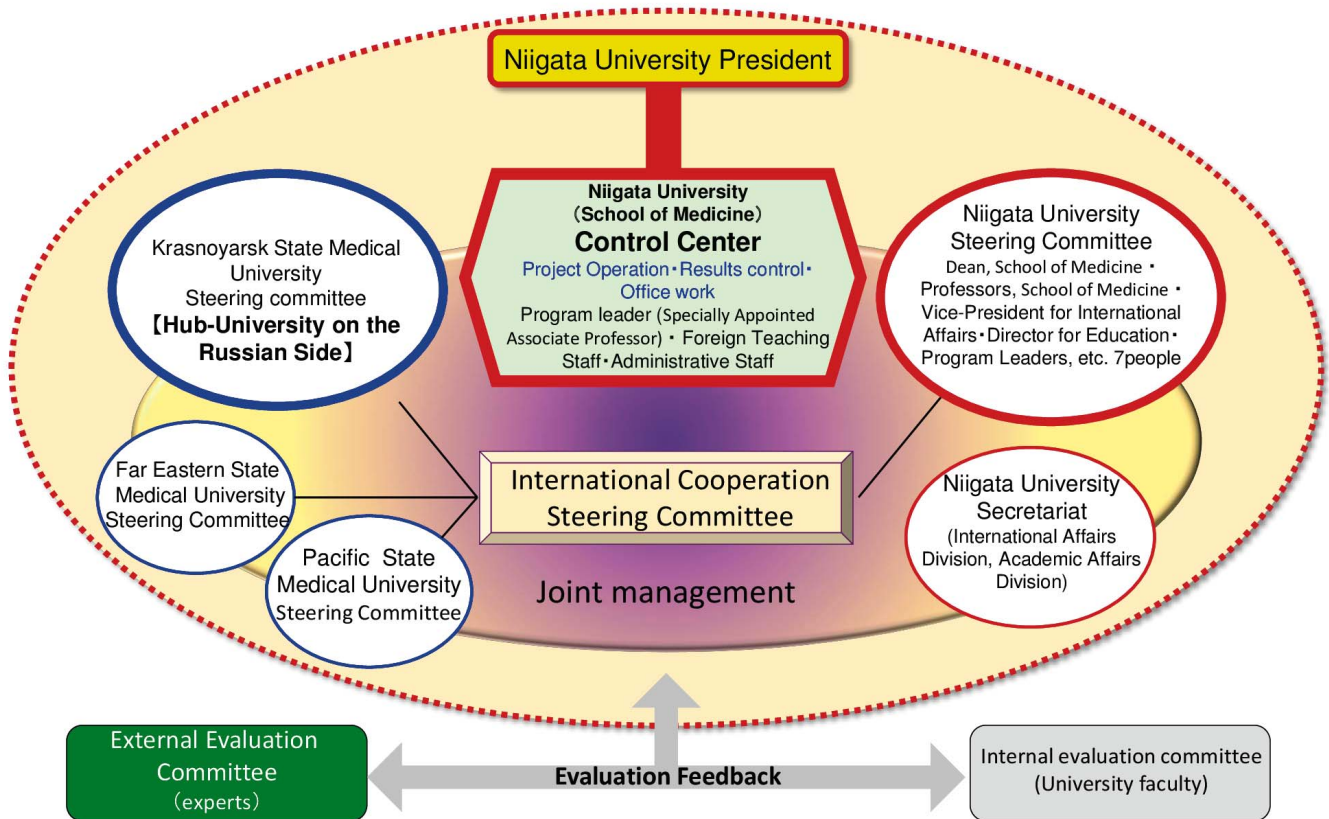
Niigata University President

Niigata University
（School of Medicine）
Control Center
Project Operation・Results control・Office work
Program leader (Specially Appointed Associate Professor) ・ Foreign Teaching Staff・Administrative Staff

Krasnoyarsk State Medical University
Steering committee
【Hub-University on the Russian Side】

Niigata University
Steering Committee
Dean, School of Medicine ・ Professors, School of Medicine ・ Vice-President for International Affairs・Director for Education・Program Leaders, etc. 7people

Far Eastern State Medical University Steering Committee

International Cooperation Steering Committee

Niigata University Secretariat
(International Affairs Division, Academic Affairs Division)

Pacific State Medical University Steering Committee

Joint management

External Evaluation Committee
（experts）

Evaluation Feedback

Internal evaluation committee
(University faculty)